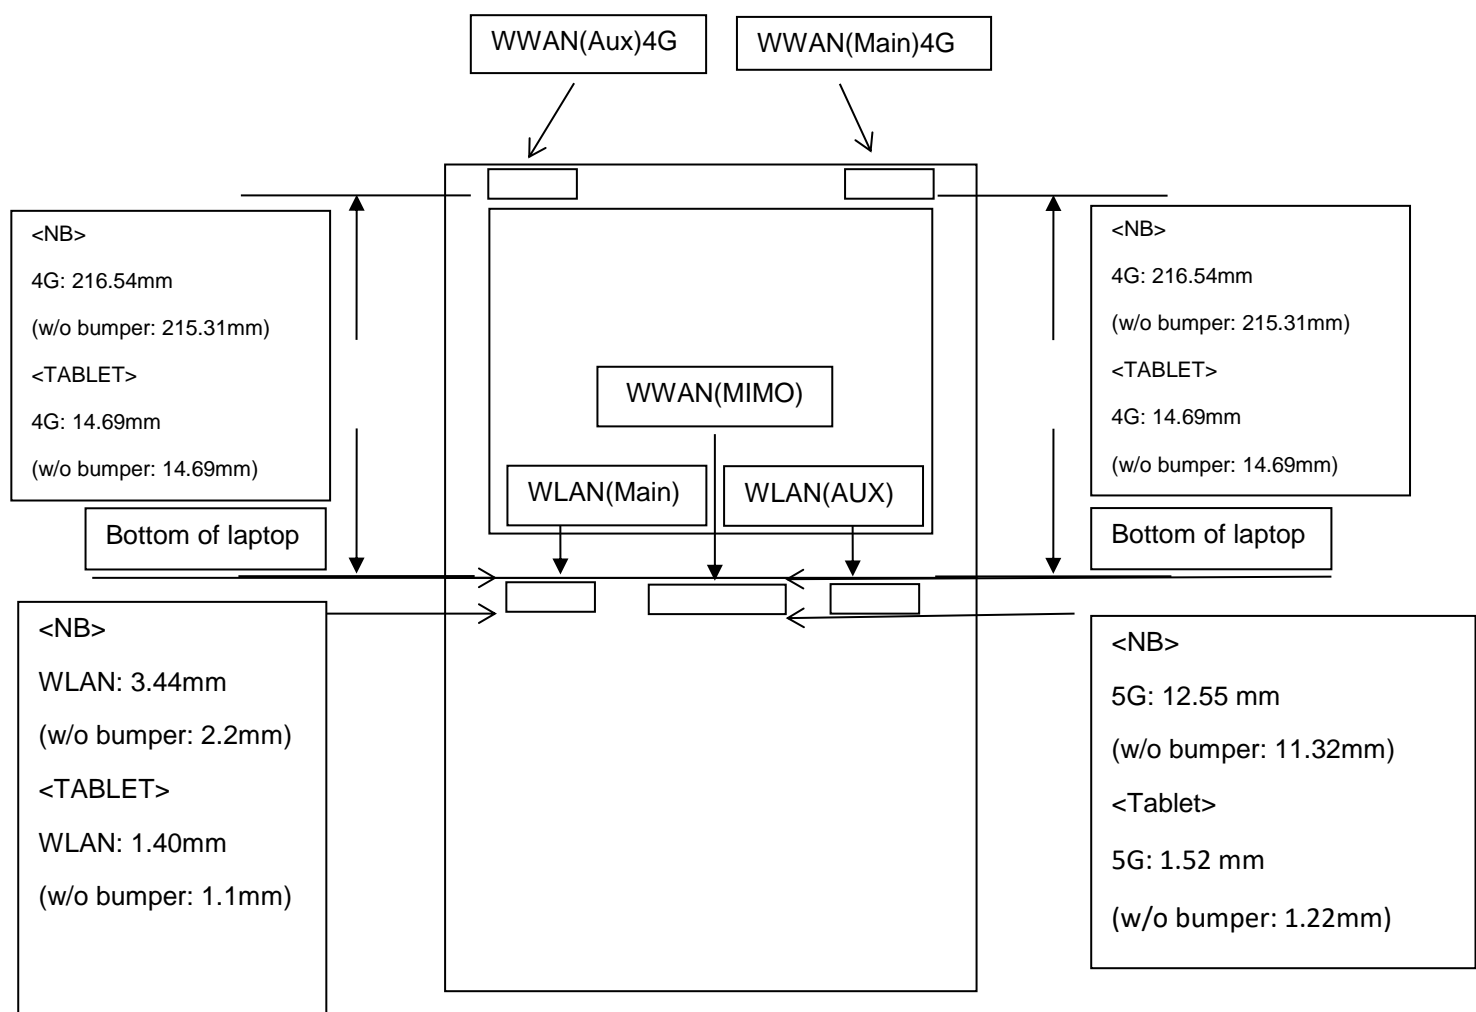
WWAN(Aux)4G

WWAN(Main)4G

<NB>
4G: 216.54mm
(w/o bumper: 215.31mm)
<TABLET>
4G: 14.69mm
(w/o bumper: 14.69mm)

WWAN(MIMO)

WLAN(Main)

WLAN(AUX)

<NB>
4G: 216.54mm
(w/o bumper: 215.31mm)
<TABLET>
4G: 14.69mm
(w/o bumper: 14.69mm)

Bottom of laptop

Bottom of laptop

<NB>
WLAN: 3.44mm
(w/o bumper: 2.2mm)
<TABLET>
WLAN: 1.40mm
(w/o bumper: 1.1mm)

<NB>
5G: 12.55 mm
(w/o bumper: 11.32mm)
<Tablet>
5G: 1.52 mm
(w/o bumper: 1.22mm)